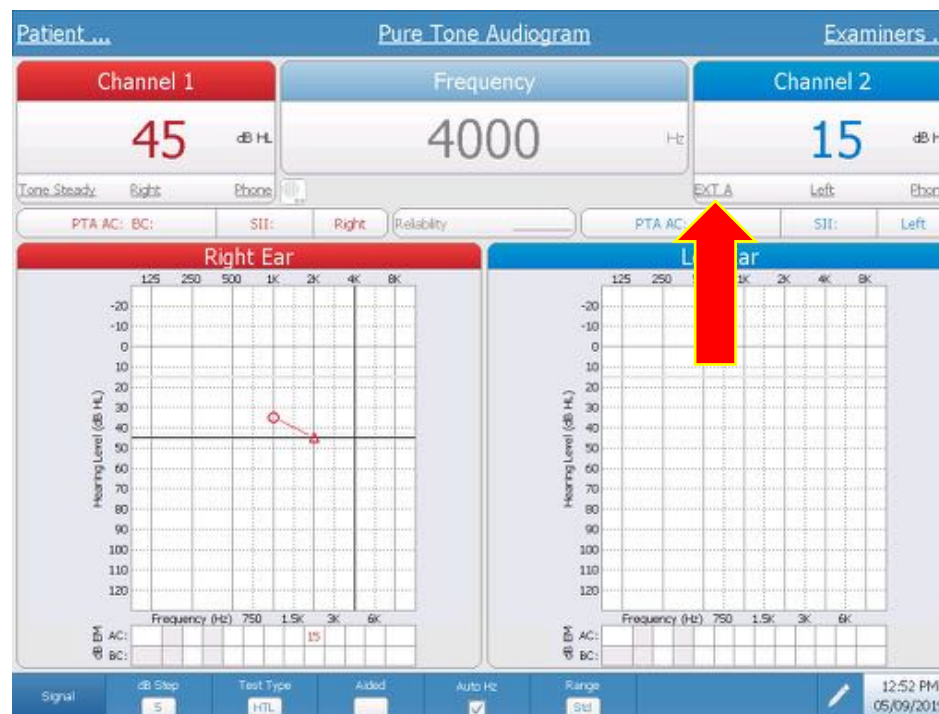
Patient ... | Pure Tone Audiogram | Examiners ...

Channel 1
45 dB HL
Tone Steady Right Phone

Frequency
4000 Hz

Channel 2
15 dB H
EXT A Left Phon

PTA AC: BC: SII: Right Reliability
PTA AC: SII: Left

Right Ear
125 250 500 1K 2K 4K 8K
-20 -10 0 10 20 30 40 50 60 70 80 90 100 110 120
Hearing Level (dB HL)
Frequency (Hz) 750 1.5K 3K 6K
dB EM AC: 15
BC:

L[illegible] ar
125 250 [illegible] 1K 2K 4K 8K
-20 -10 0 10 20 30 40 50 60 70 80 90 100 110 120
Hearing Level (dB HL)
Frequency (Hz) 750 1.5K 3K 6K
dB EM AC:
BC:

Signal | dB Step 5 | Test Type HTL | Aided | Auto Hz | Range Std | 12:52 PM 05/09/201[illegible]